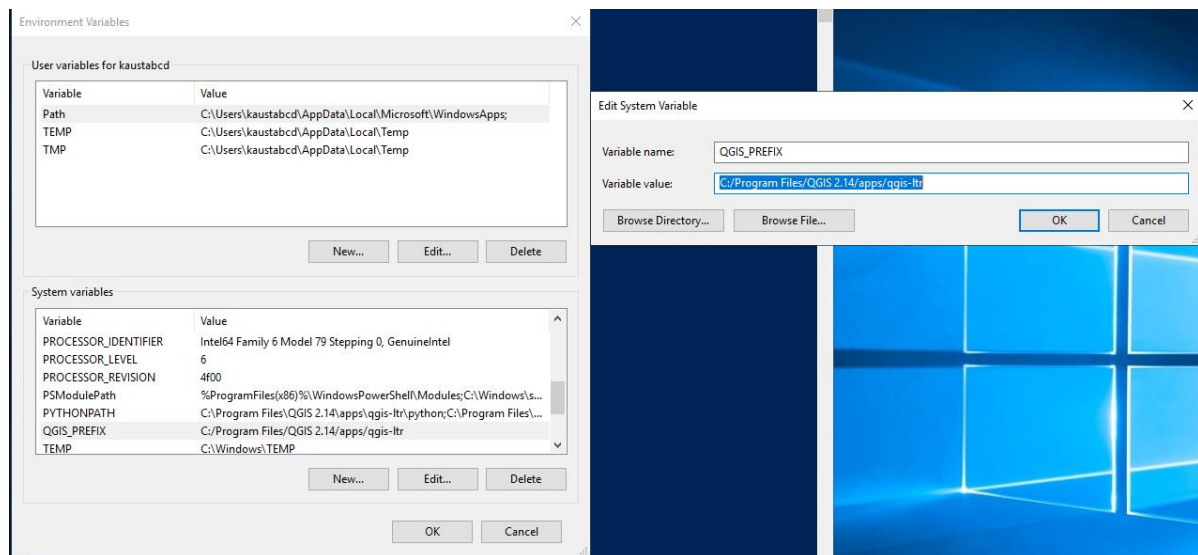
Environment Variables

User variables for kaustabcd

| Variable | Value |
|---|---|
| Path | C:\Users\kaustabcd\AppData\Local\Microsoft\WindowsApps; |
| TEMP | C:\Users\kaustabcd\AppData\Local\Temp |
| TMP | C:\Users\kaustabcd\AppData\Local\Temp |

New... Edit... Delete

System variables

| Variable | Value |
|---|---|
| PROCESSOR_IDENTIFIER | Intel64 Family 6 Model 79 Stepping 0, GenuineIntel |
| PROCESSOR_LEVEL | 6 |
| PROCESSOR_REVISION | 4f00 |
| PSModulePath | %ProgramFiles(x86)%\WindowsPowerShell\Modules;C:\Windows\s... |
| PYTHONPATH | C:\Program Files\QGIS 2.14\apps\qgis-ltr\python;C:\Program Files\... |
| QGIS_PREFIX | C:/Program Files/QGIS 2.14/apps/qgis-ltr |
| TEMP | C:\Windows\TEMP |

New... Edit... Delete

OK Cancel

Edit System Variable

Variable name: QGIS_PREFIX

Variable value: C:/Program Files/QGIS 2.14/apps/qgis-ltr

Browse Directory... Browse File... OK Cancel